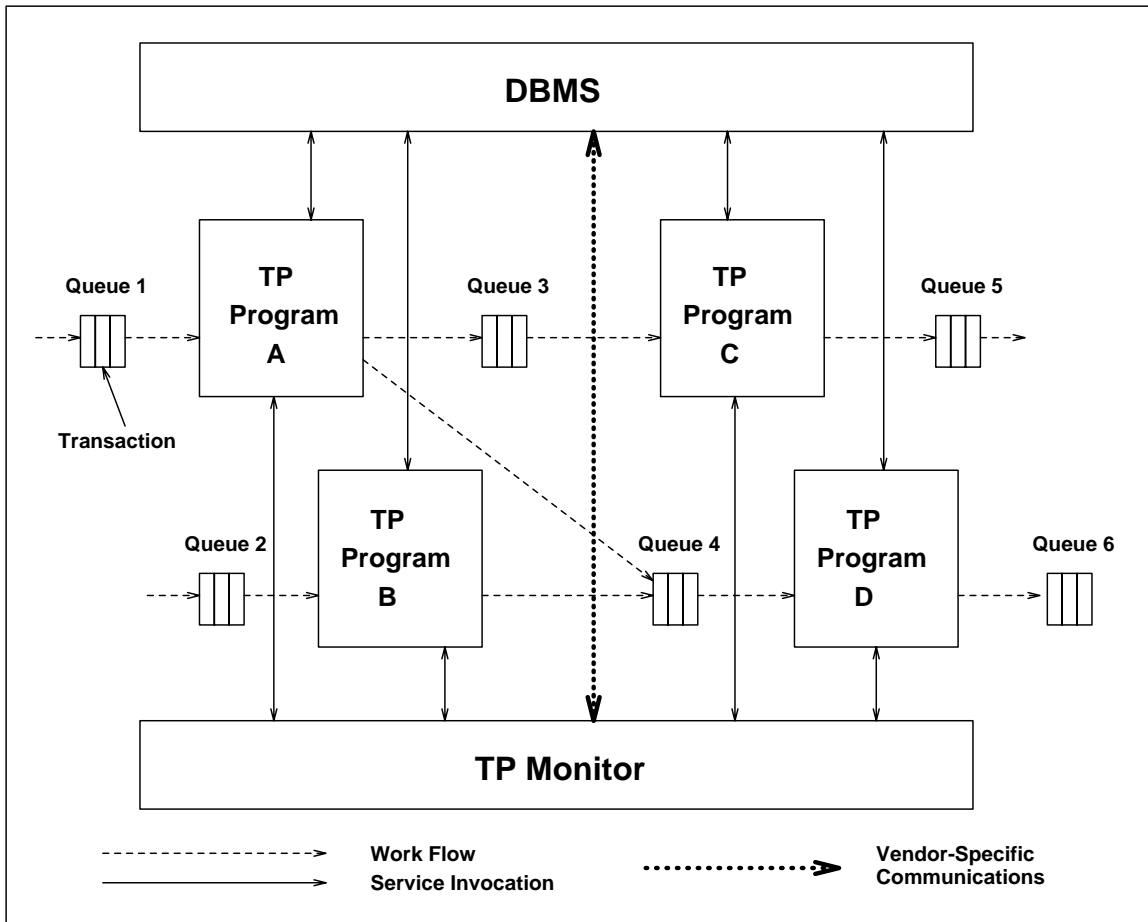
DBMS

Queue 1

TP Program A

Transaction

Queue 3

TP Program C

Queue 5

Queue 2

TP Program B

Queue 4

TP Program D

Queue 6

TP Monitor

Work Flow
Service Invocation

Vendor-Specific Communications